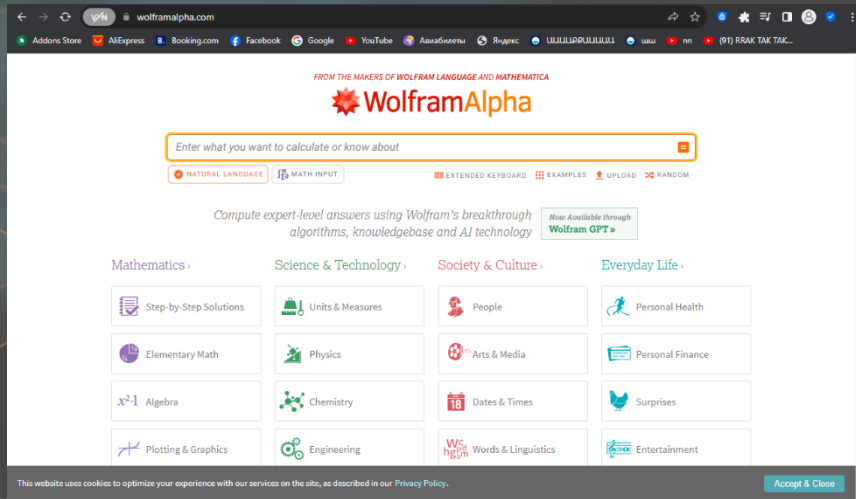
VPN wolframalpha.com

Addons Store AliExpress Booking.com Facebook Google YouTube Авиабилеты Яндекс ЦЦЦЦЦЦЦЦЦЦ ццц nn (91) RRAK TAK TAK...

FROM THE MAKERS OF WOLFRAM LANGUAGE AND MATHEMATICA

WolframAlpha

Enter what you want to calculate or know about

NATURAL LANGUAGE MATH INPUT EXTENDED KEYBOARD EXAMPLES UPLOAD RANDOM

Compute expert-level answers using Wolfram's breakthrough algorithms, knowledgebase and AI technology

Now Available through Wolfram GPT »

Mathematics ›
Step-by-Step Solutions
Elementary Math
Algebra
Plotting & Graphics

Science & Technology ›
Units & Measures
Physics
Chemistry
Engineering

Society & Culture ›
People
Arts & Media
Dates & Times
Words & Linguistics

Everyday Life ›
Personal Health
Personal Finance
Surprises
Entertainment

This website uses cookies to optimize your experience with our services on the site, as described in our Privacy Policy.

Accept & Close